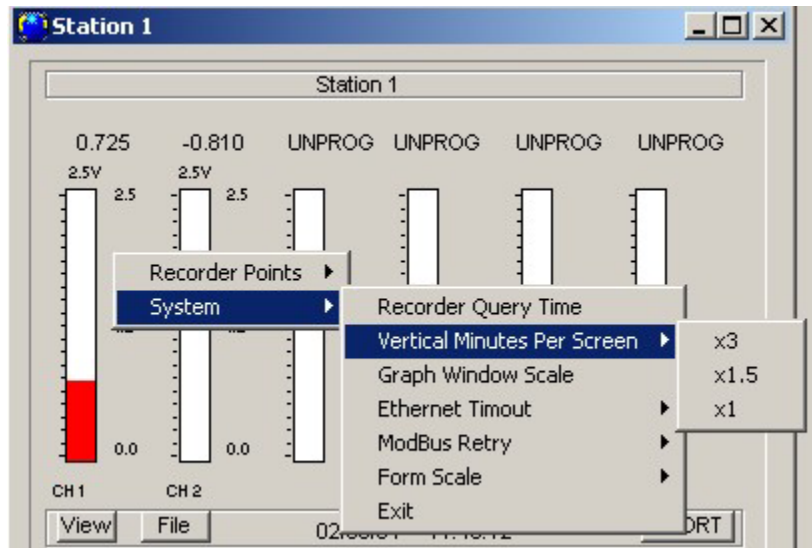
Station 1

Station 1

0.725 -0.810 UNPROG UNPROG UNPROG UNPROG

2.5V 2.5V

2.5 2.5

0.0 0.0

CH 1 CH 2

Recorder Points
System

Recorder Query Time
Vertical Minutes Per Screen
Graph Window Scale
Ethernet Timout
ModBus Retry
Form Scale
Exit

x3
x1.5
x1

View File 02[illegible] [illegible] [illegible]ORT